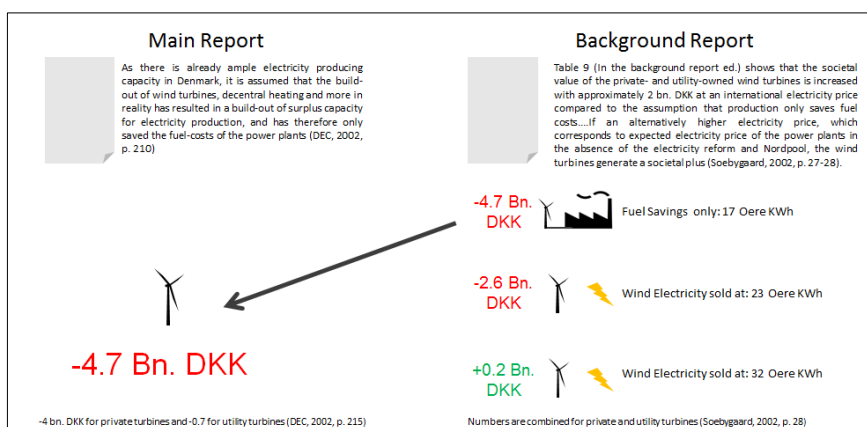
Main Report

As there is already ample electricity producing capacity in Denmark, it is assumed that the build-out of wind turbines, decentral heating and more in reality has resulted in a build-out of surplus capacity for electricity production, and has therefore only saved the fuel-costs of the power plants (DEC, 2002, p. 210)

-4.7 Bn. DKK

-4 bn. DKK for private turbines and -0.7 for utility turbines (DEC, 2002, p. 215)

Background Report

Table 9 (In the background report ed.) shows that the societal value of the private- and utility-owned wind turbines is increased with approximately 2 bn. DKK at an international electricity price compared to the assumption that production only saves fuel costs….If an alternatively higher electricity price, which corresponds to expected electricity price of the power plants in the absence of the electricity reform and Nordpool, the wind turbines generate a societal plus (Soebygaard, 2002, p. 27-28).

-4.7 Bn. DKK

Fuel Savings only: 17 Oere KWh

-2.6 Bn. DKK

Wind Electricity sold at: 23 Oere KWh

+0.2 Bn. DKK

Wind Electricity sold at: 32 Oere KWh

Numbers are combined for private and utility turbines (Soebygaard, 2002, p. 28)